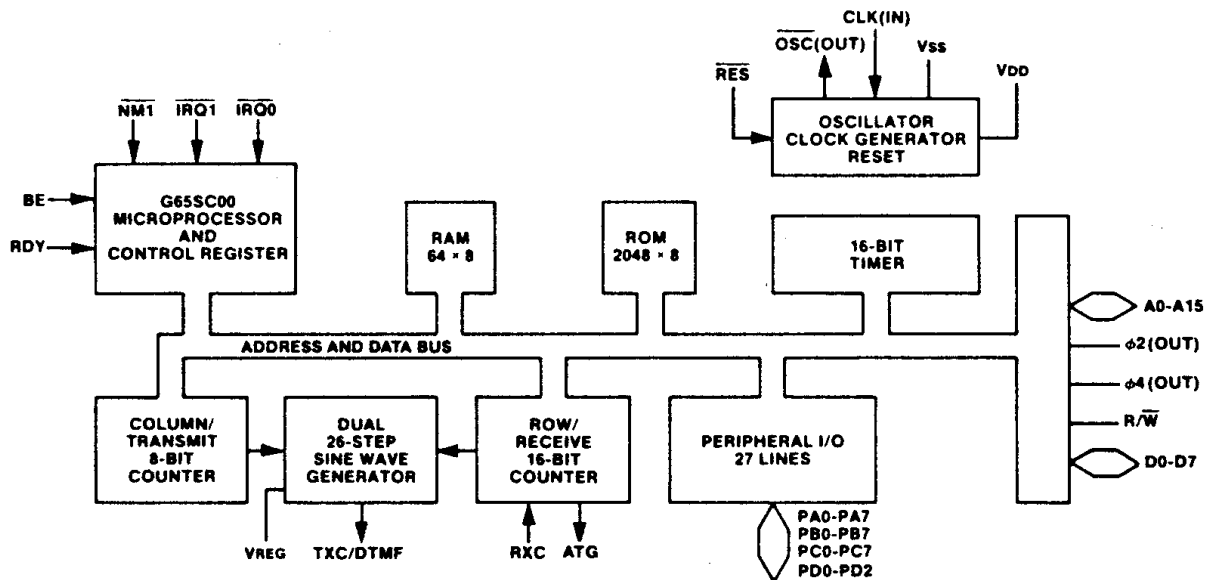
$\overline{OSC}$(OUT)
CLK(IN)
$\overline{RES}$
VSS
VDD
OSCILLATOR CLOCK GENERATOR RESET

$\overline{NM1}$
$\overline{IRQ1}$
$\overline{IRQ0}$

BE
RDY
G65SC00 MICROPROCESSOR AND CONTROL REGISTER

RAM 64 × 8

ROM 2048 × 8

16-BIT TIMER

A0-A15
$\phi$2(OUT)
$\phi$4(OUT)
R/$\overline{W}$
D0-D7

ADDRESS AND DATA BUS

COLUMN/ TRANSMIT 8-BIT COUNTER

DUAL 26-STEP SINE WAVE GENERATOR

ROW/ RECEIVE 16-BIT COUNTER

PERIPHERAL I/O 27 LINES

VREG
TXC/DTMF
RXC
ATG

PA0-PA7
PB0-PB7
PC0-PC7
PD0-PD2